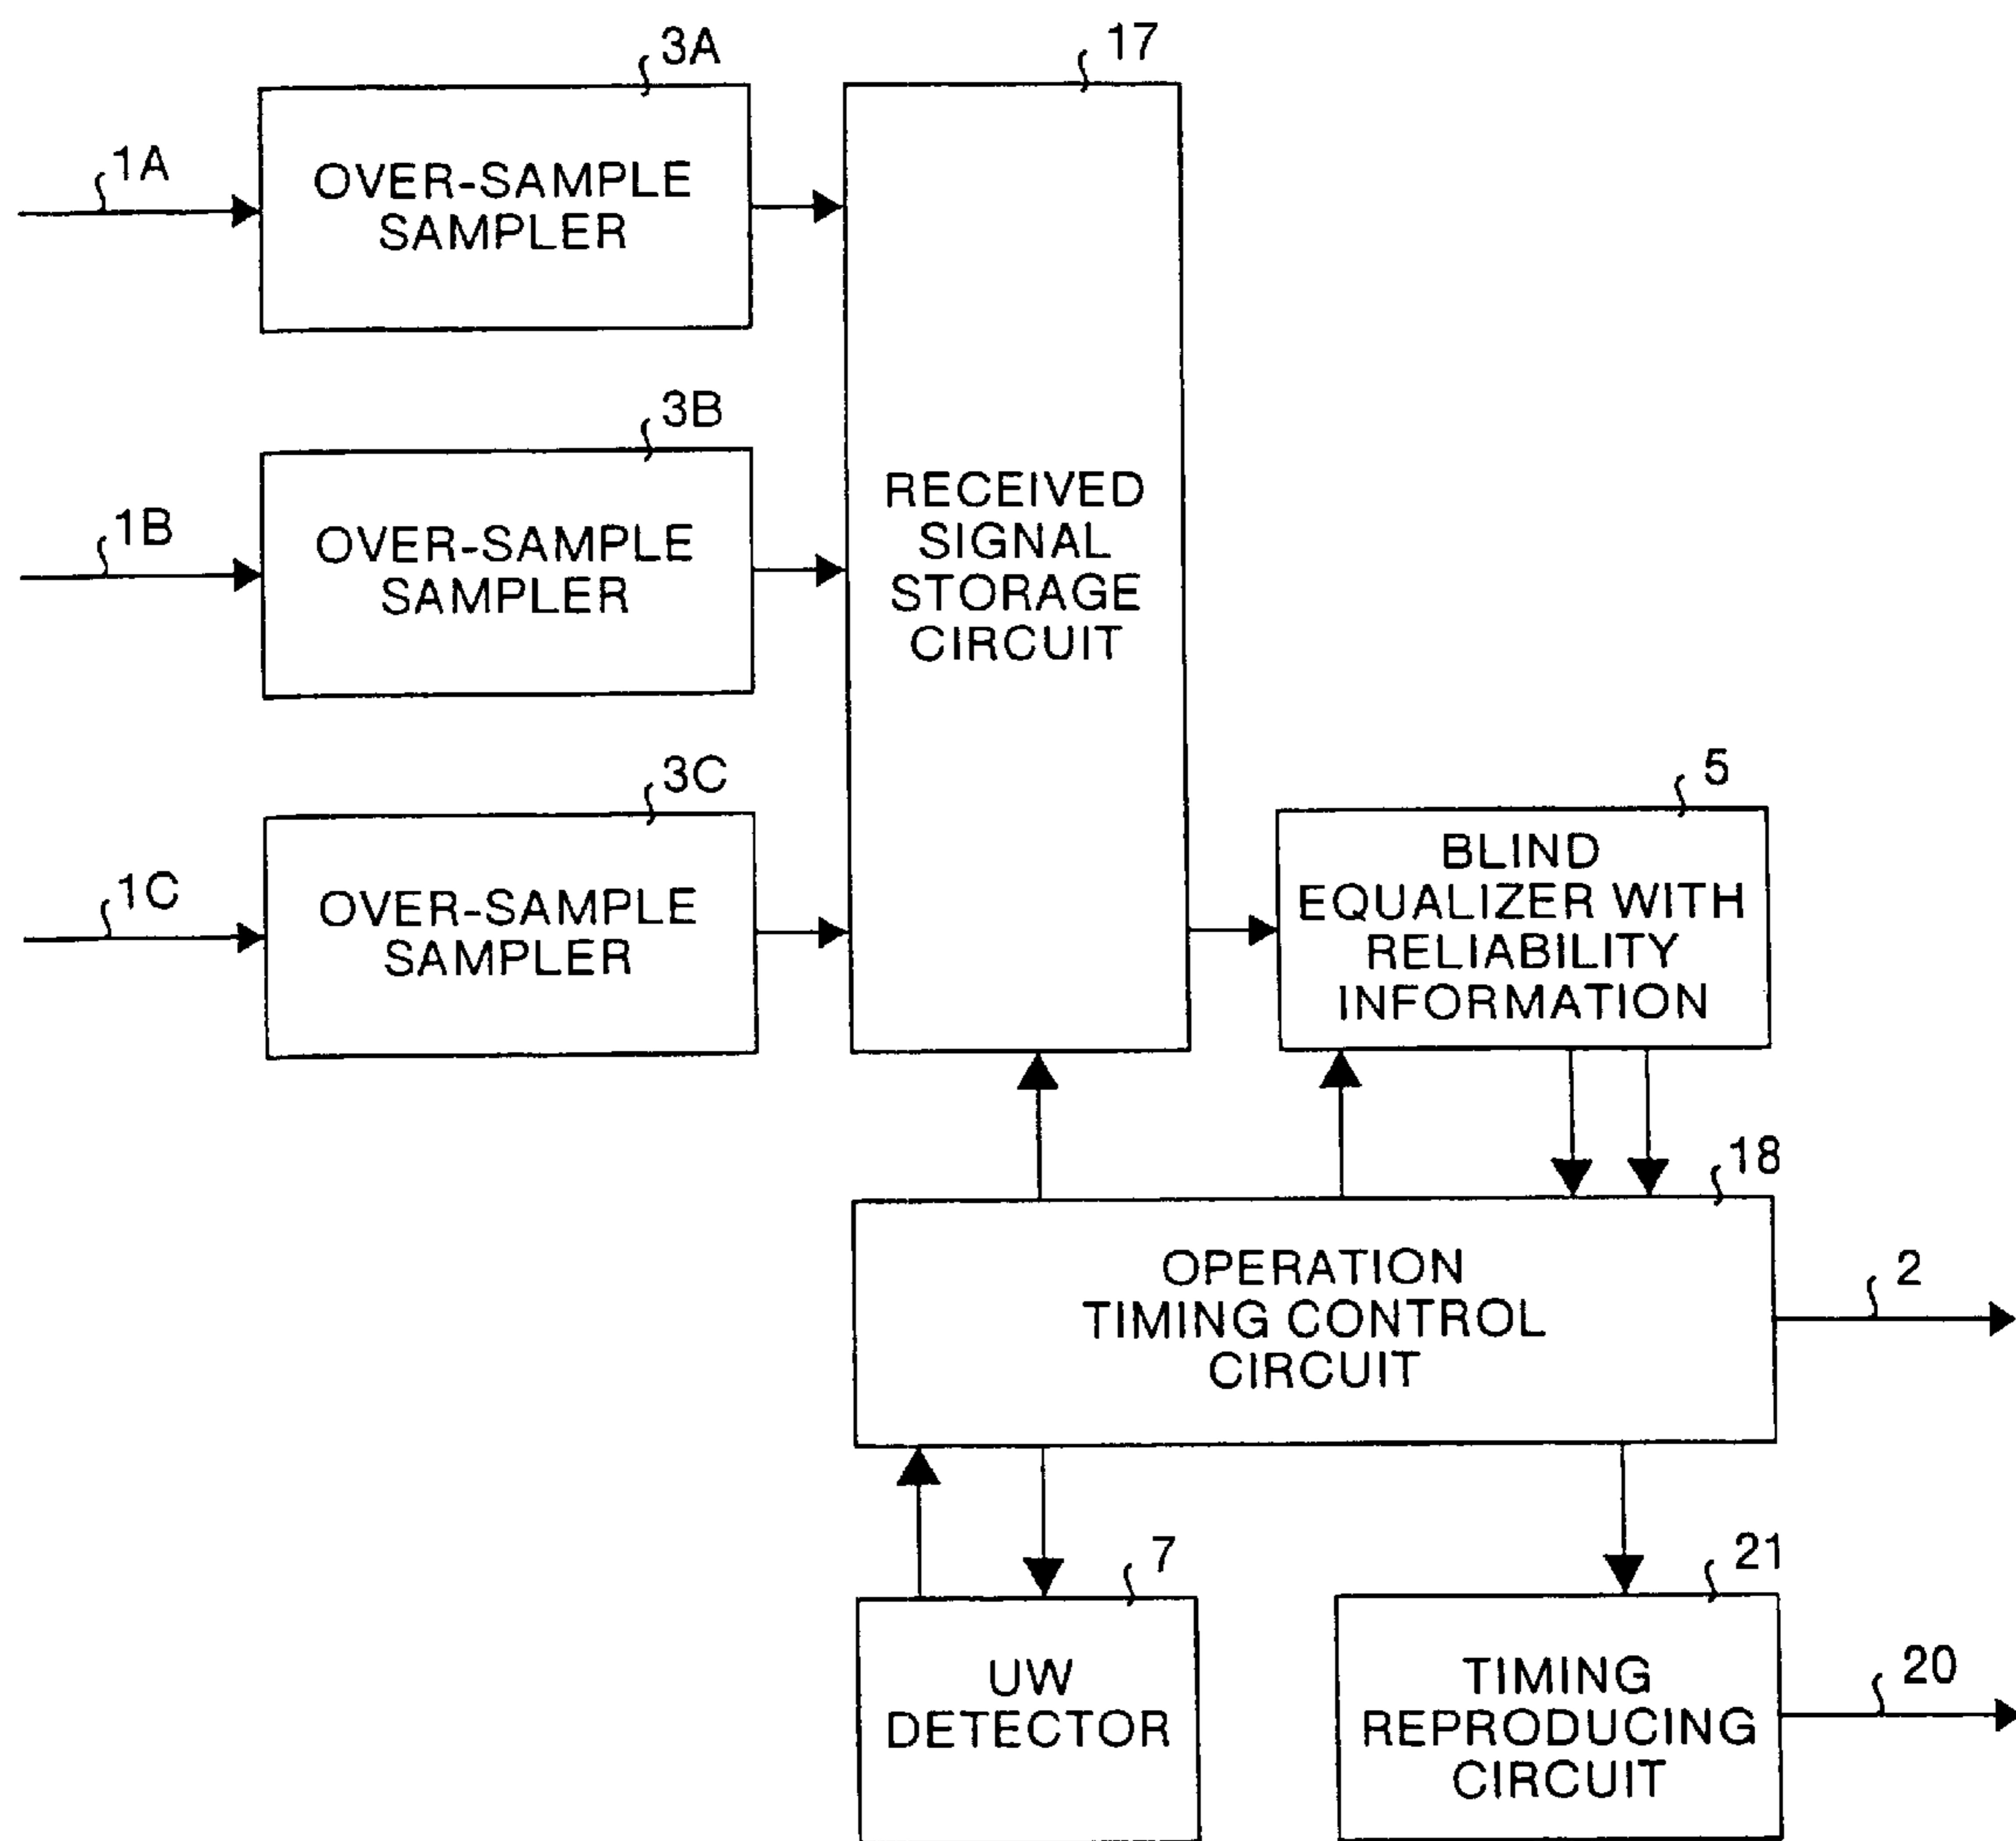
3A
17
1A
OVER-SAMPLE SAMPLER
3B
1B
OVER-SAMPLE SAMPLER
RECEIVED SIGNAL STORAGE CIRCUIT
3C
1C
OVER-SAMPLE SAMPLER
5
BLIND EQUALIZER WITH RELIABILITY INFORMATION
18
OPERATION TIMING CONTROL CIRCUIT
2
7
UW DETECTOR
21
TIMING REPRODUCING CIRCUIT
20